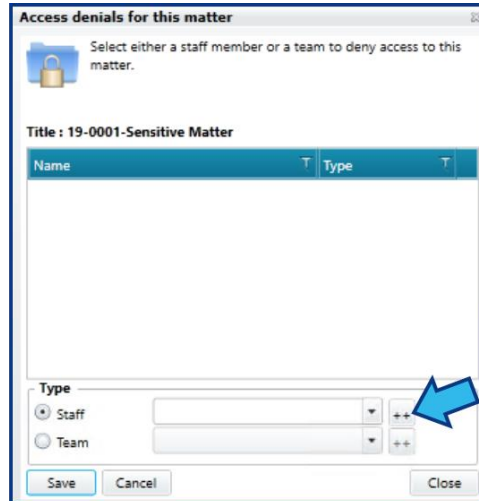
Access denials for this matter

Select either a staff member or a team to deny access to this matter.

Title : 19-0001-Sensitive Matter

| Name | Type |
|---|---|

Type
Staff ++
Team ++

Save Cancel Close